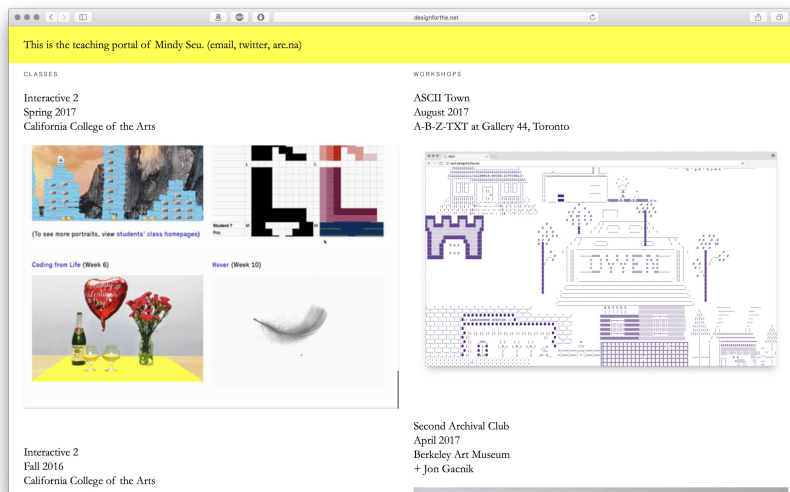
designforthe.net

This is the teaching portal of Mindy Seu. (email, twitter, are.na)

CLASSES

Interactive 2
Spring 2017
California College of the Arts

(To see more portraits, view students' class homepages)

Student 7
Play

Coding from Life (Week 6)

Hover (Week 10)

Happy Valentine's Day!

Interactive 2
Fall 2016
California College of the Arts

WORKSHOPS

ASCII Town
August 2017
A-B-Z-TXT at Gallery 44, Toronto

ascii.designforthe.net

Second Archival Club
April 2017
Berkeley Art Museum
+ Jon Gacnik